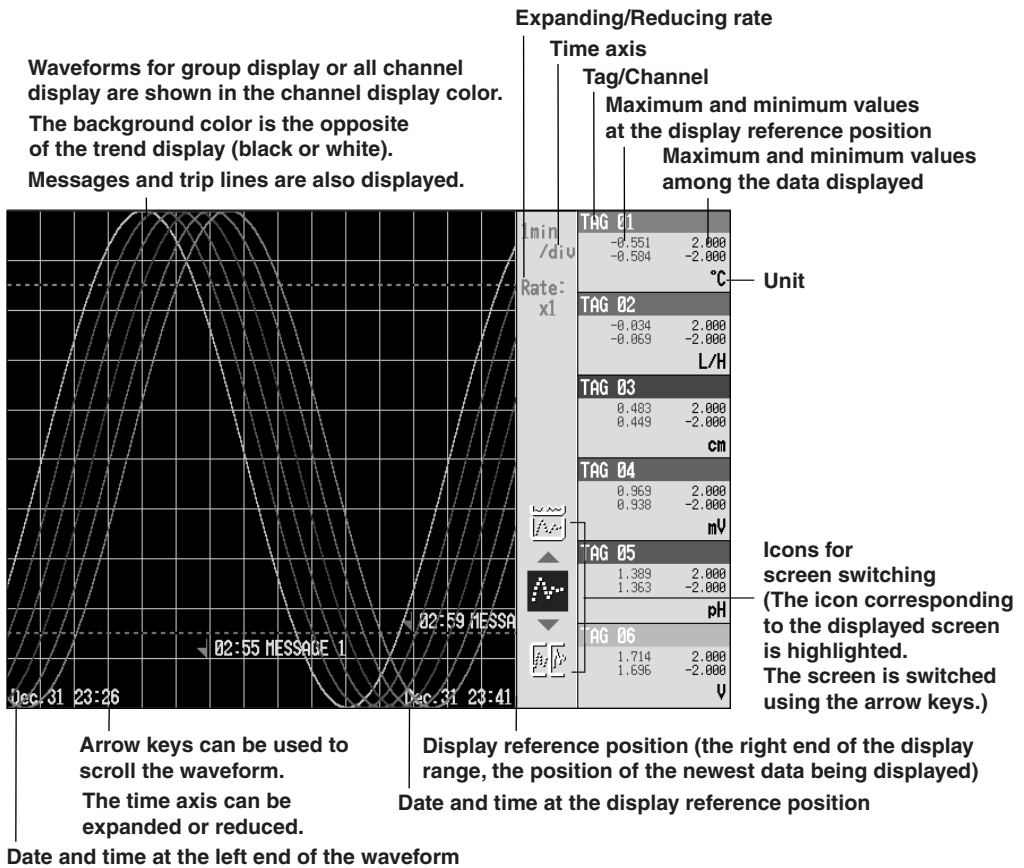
Expanding/Reducing rate

Time axis

Tag/Channel

Maximum and minimum values at the display reference position

Maximum and minimum values among the data displayed

Waveforms for group display or all channel display are shown in the channel display color.

The background color is the opposite of the trend display (black or white).

Messages and trip lines are also displayed.

1min /div

Rate: x1

| TAG 01 | |
|---|---|
| -0.551 | 2.000 |
| -0.584 | -2.000 |
| | °C |

Unit

| TAG 02 | |
|---|---|
| -0.034 | 2.000 |
| -0.069 | -2.000 |
| | L/H |

| TAG 03 | |
|---|---|
| 0.483 | 2.000 |
| 0.449 | -2.000 |
| | cm |

| TAG 04 | |
|---|---|
| 0.969 | 2.000 |
| 0.938 | -2.000 |
| | mV |

| TAG 05 | |
|---|---|
| 1.389 | 2.000 |
| 1.363 | -2.000 |
| | pH |

| TAG 06 | |
|---|---|
| 1.714 | 2.000 |
| 1.696 | -2.000 |
| | V |

02:59 MESSA

02:55 MESSAGE 1

Dec.31 23:26

Dec.31 23:41

Icons for screen switching (The icon corresponding to the displayed screen is highlighted. The screen is switched using the arrow keys.)

Arrow keys can be used to scroll the waveform.

The time axis can be expanded or reduced.

Display reference position (the right end of the display range, the position of the newest data being displayed)

Date and time at the display reference position

Date and time at the left end of the waveform